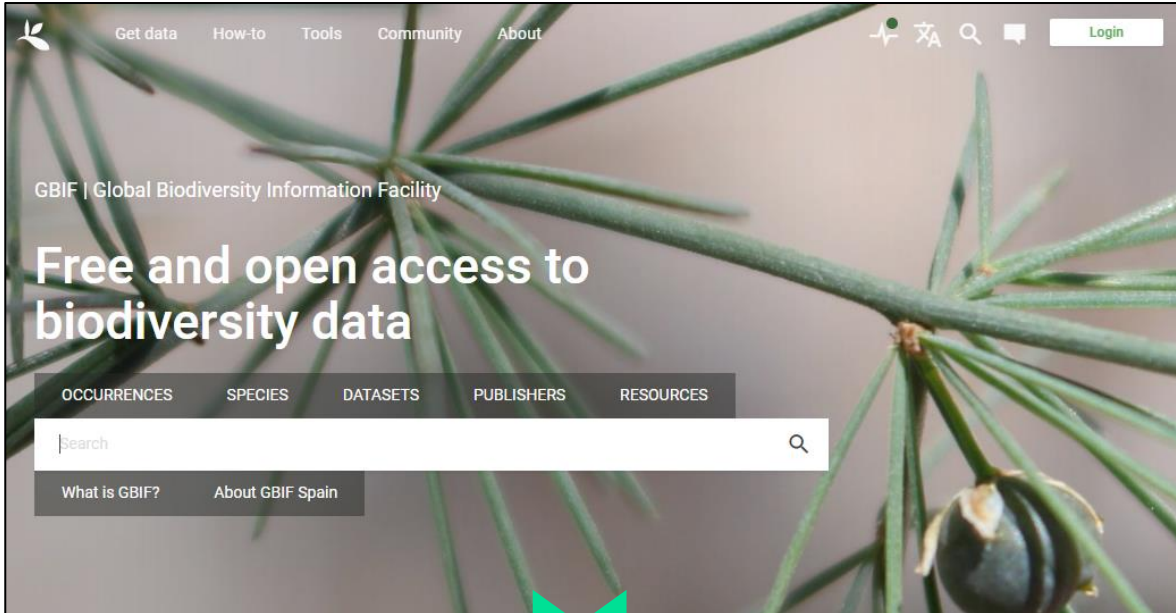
Get data How-to Tools Community About

Login

GBIF | Global Biodiversity Information Facility

Free and open access to biodiversity data

OCCURRENCES SPECIES DATASETS PUBLISHERS RESOURCES

Search

What is GBIF? About GBIF Spain